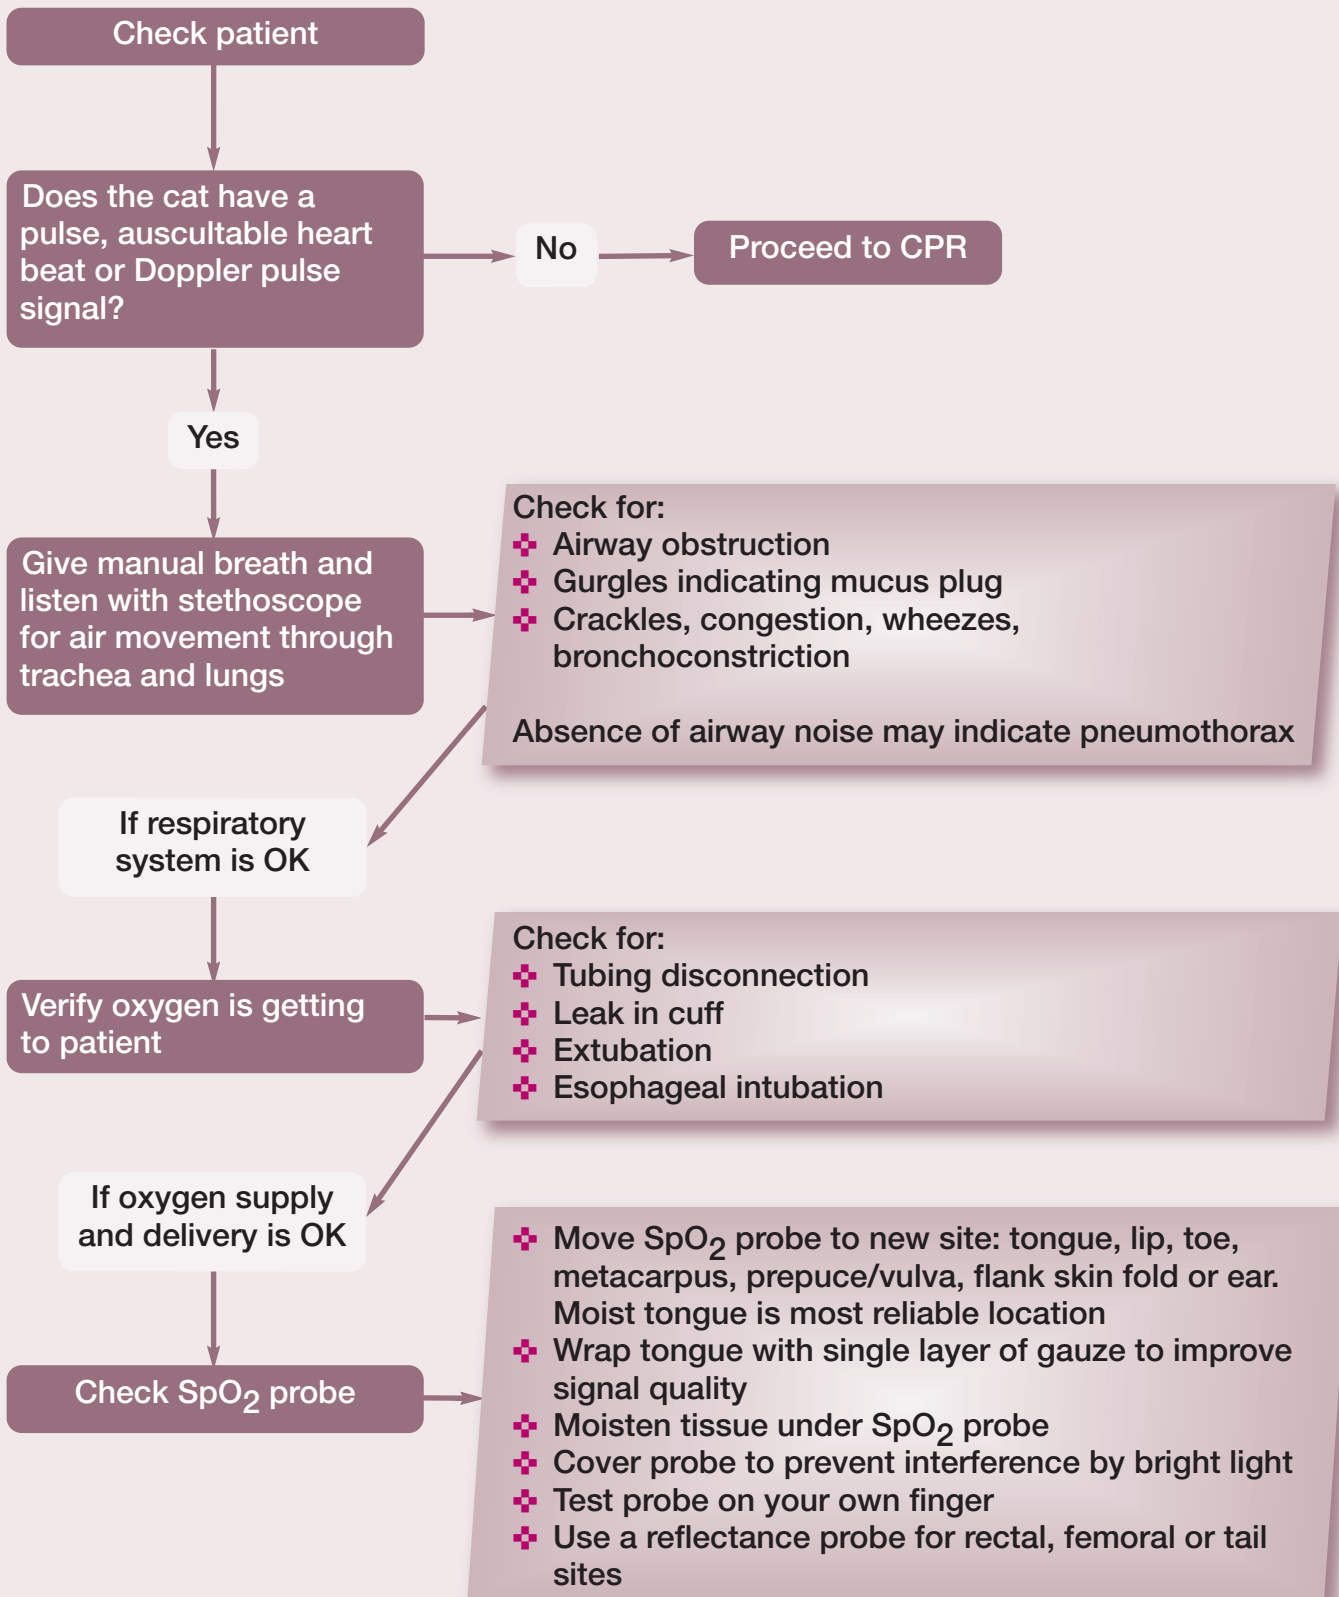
Check patient

Does the cat have a pulse, auscultable heart beat or Doppler pulse signal?

No

Proceed to CPR

Yes

Give manual breath and listen with stethoscope for air movement through trachea and lungs

Check for:
Airway obstruction
Gurgles indicating mucus plug
Crackles, congestion, wheezes, bronchoconstriction

Absence of airway noise may indicate pneumothorax

If respiratory system is OK

Verify oxygen is getting to patient

Check for:
Tubing disconnection
Leak in cuff
Extubation
Esophageal intubation

If oxygen supply and delivery is OK

Check $SpO_2$ probe

Move $SpO_2$ probe to new site: tongue, lip, toe, metacarpus, prepuce/vulva, flank skin fold or ear. Moist tongue is most reliable location
Wrap tongue with single layer of gauze to improve signal quality
Moisten tissue under $SpO_2$ probe
Cover probe to prevent interference by bright light
Test probe on your own finger
Use a reflectance probe for rectal, femoral or tail sites